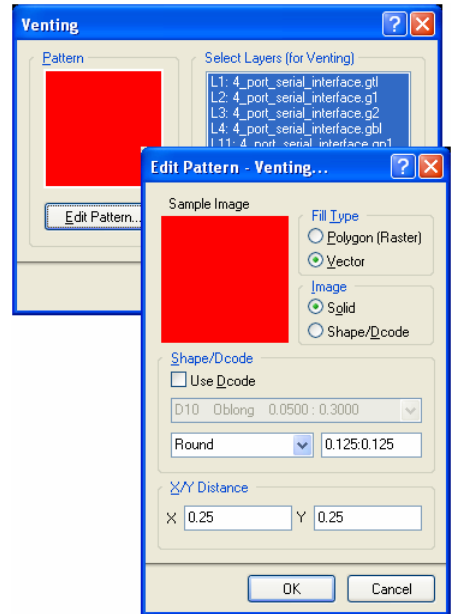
Venting

Pattern

Edit Pattern...

Select Layers (for Venting)

L1: 4_port_serial_interface.gtl
L2: 4_port_serial_interface.g1
L3: 4_port_serial_interface.g2
L4: 4_port_serial_interface.gbl
L11: 4_port_serial_interface.gp1

Edit Pattern - Venting...

Sample Image

Fill Type

Polygon (Raster)

Vector

Image

Solid

Shape/Dcode

Shape/Dcode

Use Dcode

D10 Oblong 0.0500 : 0.3000

Round

0.125:0.125

X/Y Distance

X 0.25

Y 0.25

OK

Cancel